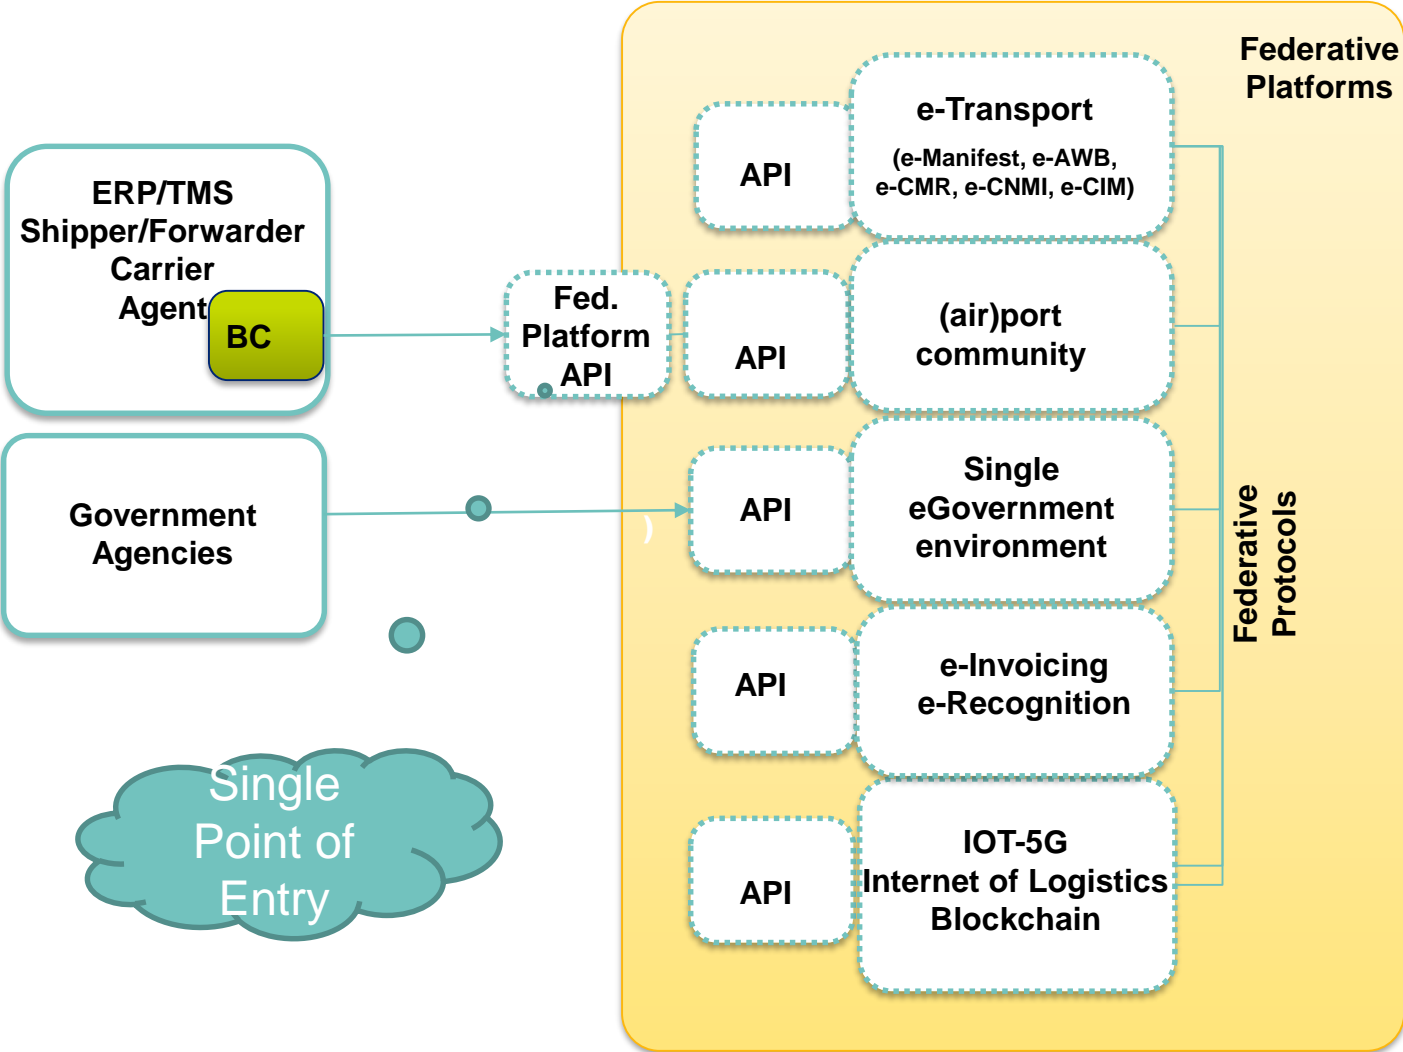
ERP/TMS
Shipper/Forwarder
Carrier
Agent

BC

Government
Agencies

Single
Point of
Entry

Fed.
Platform
API

Federative
Platforms

API

e-Transport
(e-Manifest, e-AWB, e-CMR, e-CNMI, e-CIM)

API

(air)port
community

API

Single
eGovernment
environment

API

e-Invoicing
e-Recognition

API

IOT-5G
Internet of Logistics
Blockchain

Federative
Protocols